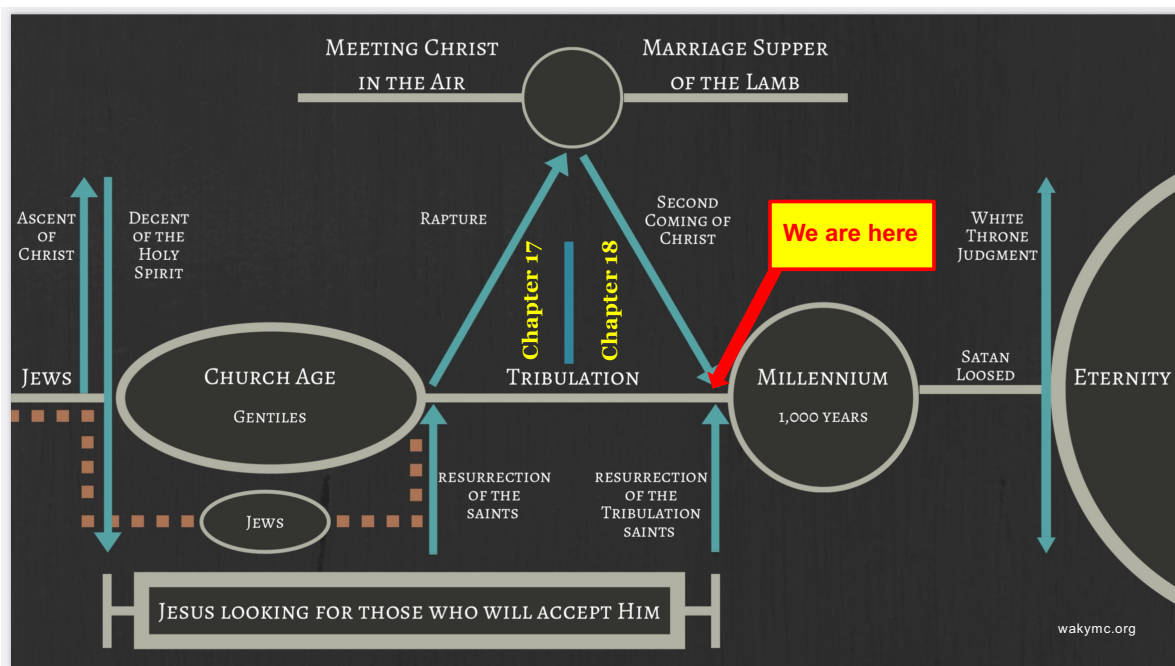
Meeting Christ in the Air

Marriage Supper of the Lamb

Ascent of Christ

Decent of the Holy Spirit

Rapture

Chapter 17

Chapter 18

Second Coming of Christ

We are here

White Throne Judgment

Jews

Church Age

Gentiles

Tribulation

Millennium

1,000 years

Satan Loosed

Eternity

Jews

Resurrection of the Saints

Resurrection of the Tribulation Saints

Jesus looking for those who will accept Him

wakymc.org